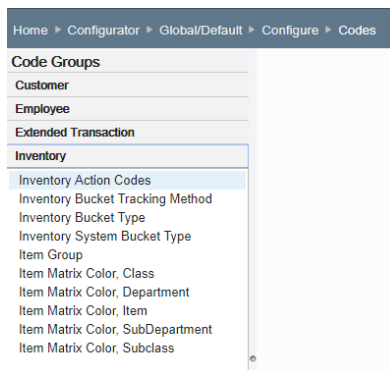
Home ▸ Configurator ▸ Global/Default ▸ Configure ▸ Codes

Code Groups

Customer

Employee

Extended Transaction

Inventory

Inventory Action Codes
Inventory Bucket Tracking Method
Inventory Bucket Type
Inventory System Bucket Type
Item Group
Item Matrix Color, Class
Item Matrix Color, Department
Item Matrix Color, Item
Item Matrix Color, SubDepartment
Item Matrix Color, Subclass